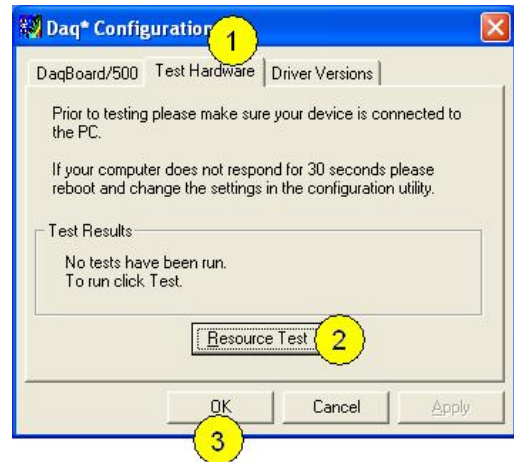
Daq* Configuration

1

DaqBoard/500 | Test Hardware | Driver Versions

Prior to testing please make sure your device is connected to the PC.

If your computer does not respond for 30 seconds please reboot and change the settings in the configuration utility.

Test Results

No tests have been run.
To run click Test.

Resource Test

2

OK | Cancel | Apply

3